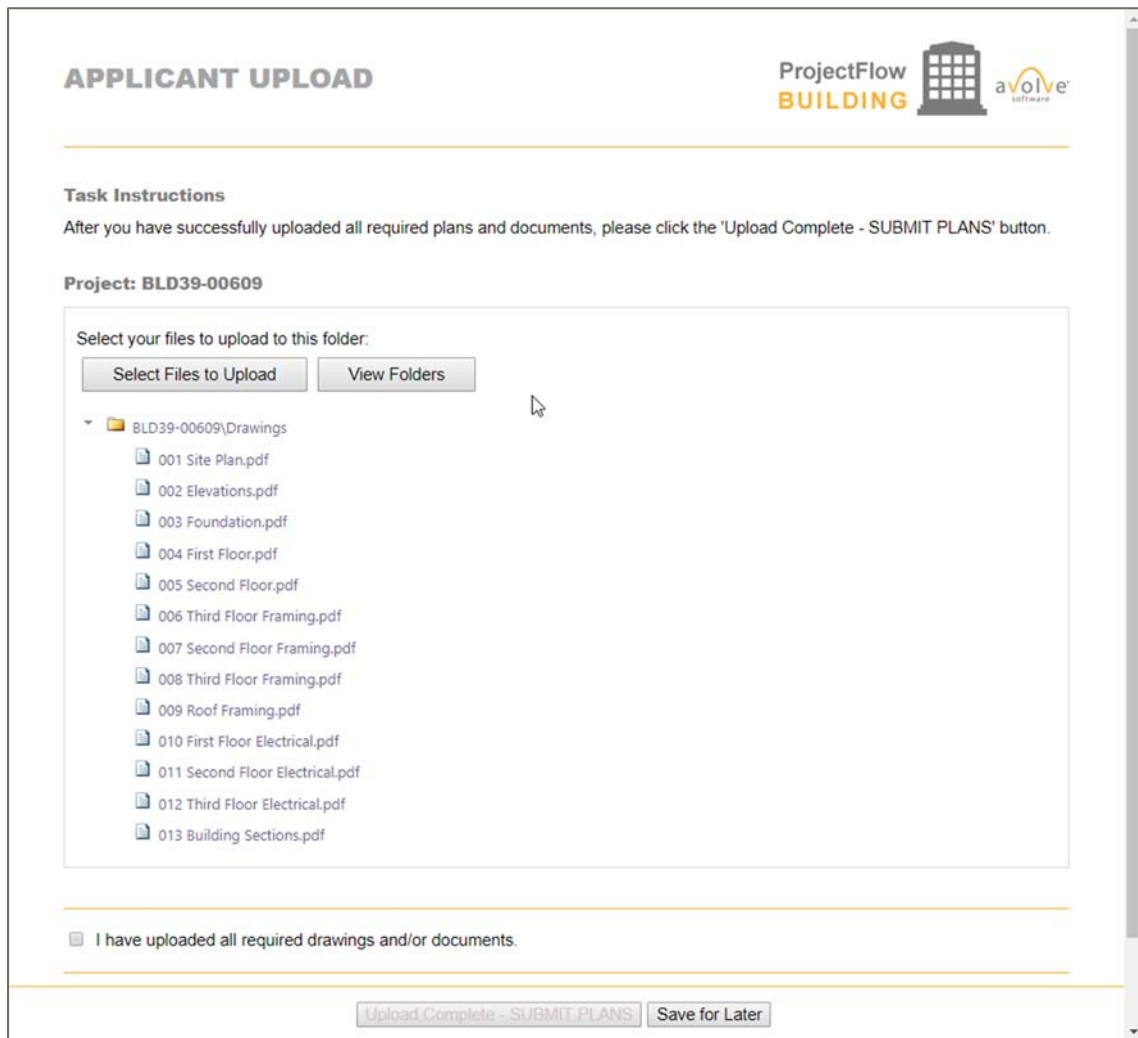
APPLICANT UPLOAD

ProjectFlow
BUILDING

avolve
software

Task Instructions

After you have successfully uploaded all required plans and documents, please click the 'Upload Complete - SUBMIT PLANS' button.

Project: BLD39-00609

Select your files to upload to this folder:

Select Files to Upload

View Folders

BLD39-00609\Drawings

001 Site Plan.pdf
002 Elevations.pdf
003 Foundation.pdf
004 First Floor.pdf
005 Second Floor.pdf
006 Third Floor Framing.pdf
007 Second Floor Framing.pdf
008 Third Floor Framing.pdf
009 Roof Framing.pdf
010 First Floor Electrical.pdf
011 Second Floor Electrical.pdf
012 Third Floor Electrical.pdf
013 Building Sections.pdf

I have uploaded all required drawings and/or documents.

Upload Complete - SUBMIT PLANS

Save for Later